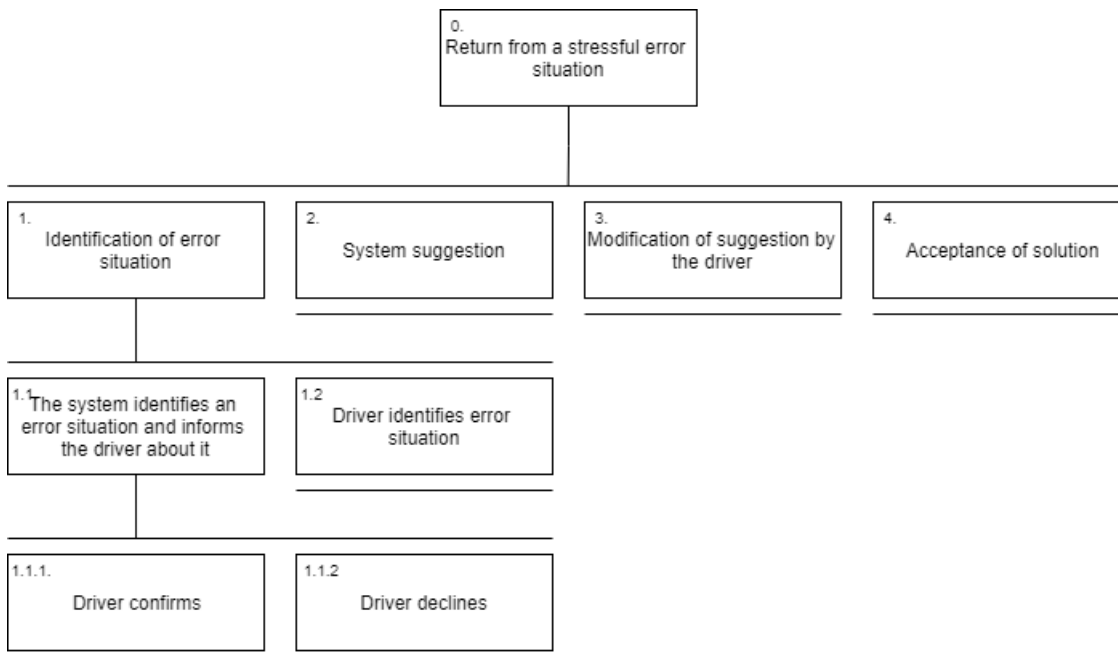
0.
Return from a stressful error situation

1.
Identification of error situation

2.
System suggestion

3.
Modification of suggestion by the driver

4.
Acceptance of solution

1.1
The system identifies an error situation and informs the driver about it

1.2
Driver identifies error situation

1.1.1.
Driver confirms

1.1.2
Driver declines